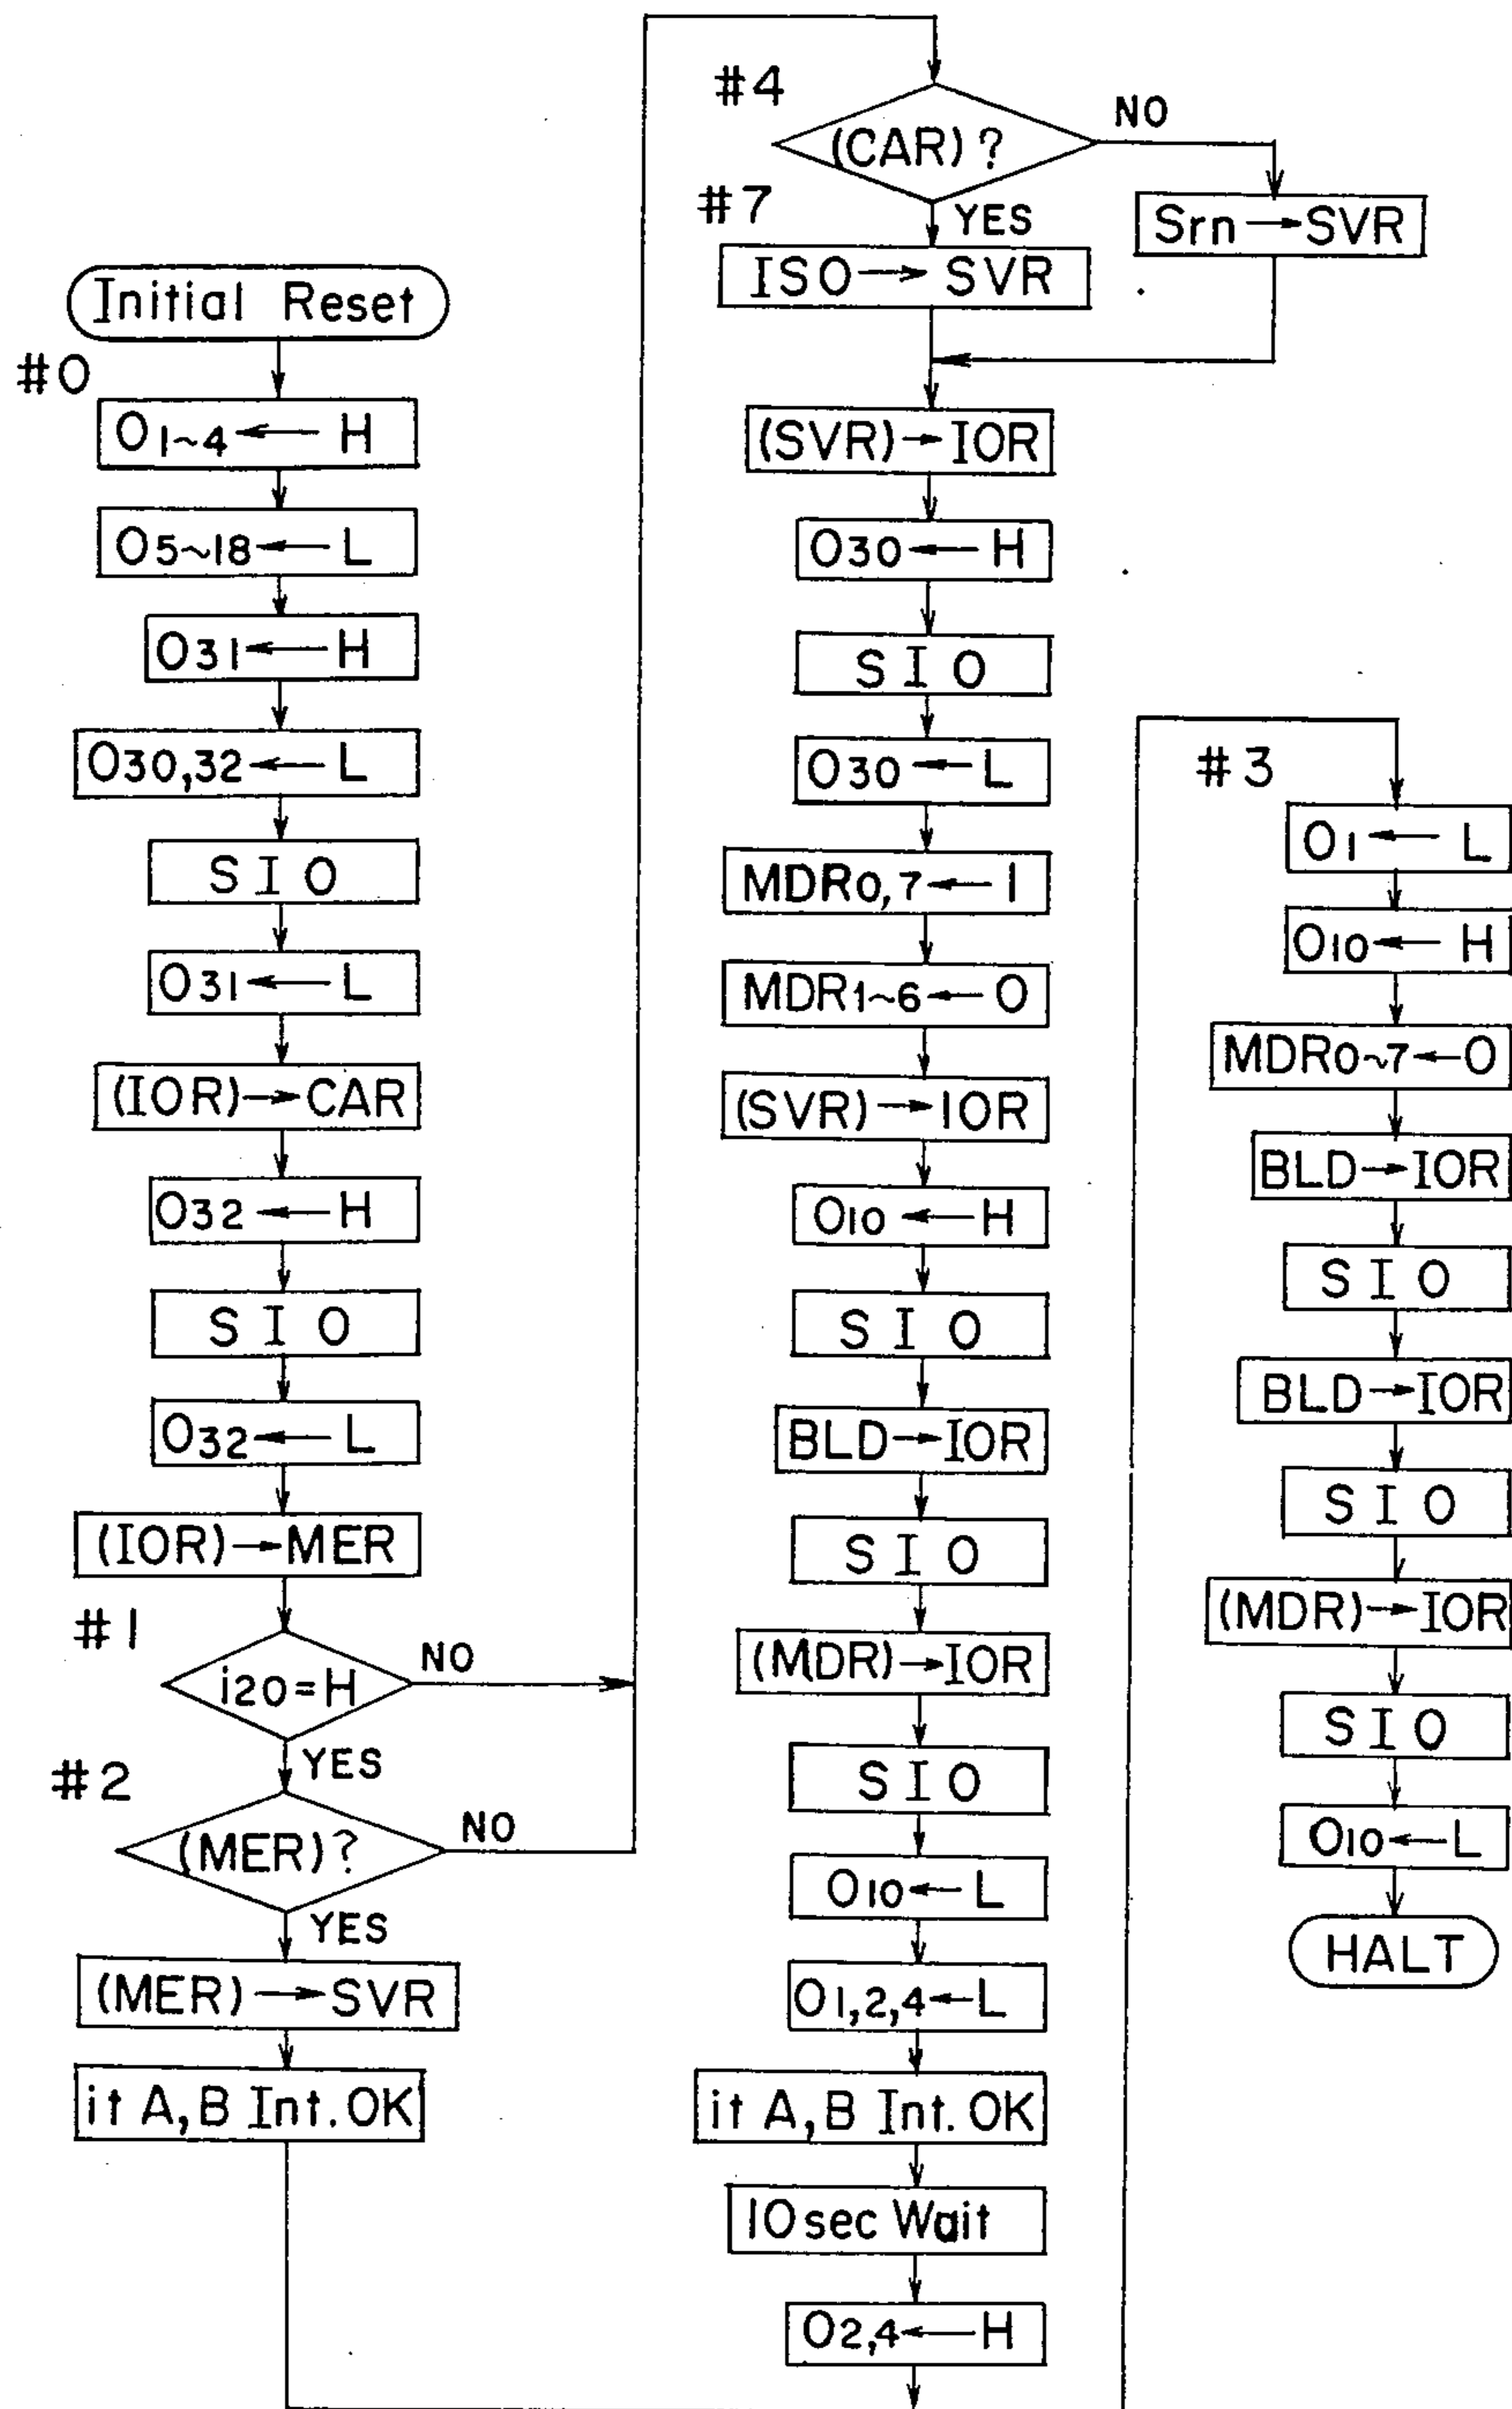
Initial Reset

#0

$O_{1\sim4} \leftarrow H$

$O_{5\sim18} \leftarrow L$

$O_{31} \leftarrow H$

$O_{30,32} \leftarrow L$

SIO

$O_{31} \leftarrow L$

(IOR) → CAR

$O_{32} \leftarrow H$

SIO

$O_{32} \leftarrow L$

(IOR) → MER

#1

$i_{20}=H$

NO

YES

#2

(MER)?

NO

YES

(MER) → SVR

it A, B Int. OK

#4

(CAR)?

NO

#7

YES

ISO → SVR

Srn → SVR

(SVR) → IOR

$O_{30} \leftarrow H$

SIO

$O_{30} \leftarrow L$

$MDR_{0,7} \leftarrow 1$

$MDR_{1\sim6} \leftarrow 0$

(SVR) → IOR

$O_{10} \leftarrow H$

SIO

BLD → IOR

SIO

(MDR) → IOR

SIO

$O_{10} \leftarrow L$

$O_{1,2,4} \leftarrow L$

it A, B Int. OK

10 sec Wait

$O_{2,4} \leftarrow H$

#3

$O_{1} \leftarrow L$

$O_{10} \leftarrow H$

$MDR_{0\sim7} \leftarrow 0$

BLD → IOR

SIO

BLD → IOR

SIO

(MDR) → IOR

SIO

$O_{10} \leftarrow L$

HALT